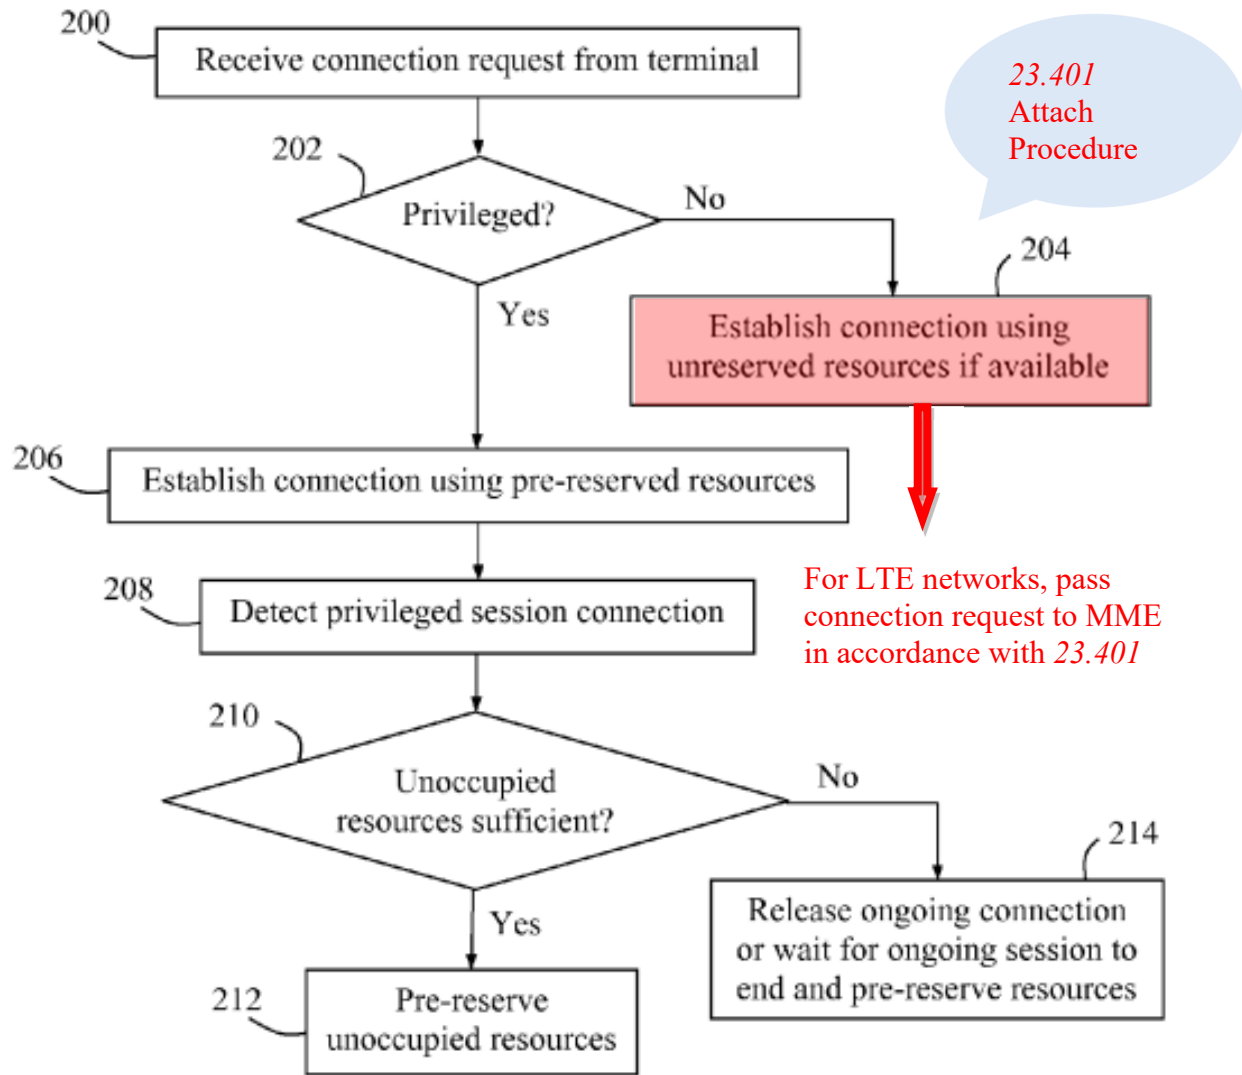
200
Receive connection request from terminal

23.401
Attach
Procedure

202
Privileged?
No
Yes

204
Establish connection using unreserved resources if available

206
Establish connection using pre-reserved resources

For LTE networks, pass connection request to MME in accordance with 23.401

208
Detect privileged session connection

210
Unoccupied resources sufficient?
No
Yes

214
Release ongoing connection or wait for ongoing session to end and pre-reserve resources

212
Pre-reserve unoccupied resources